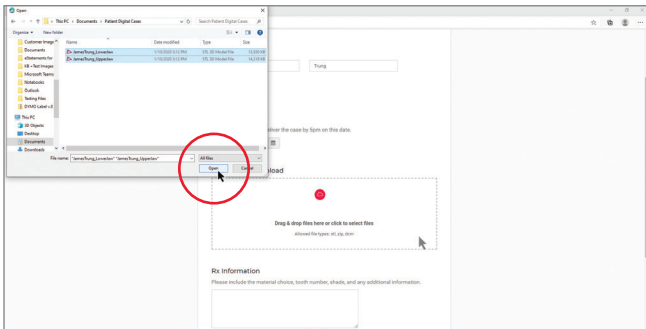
Open

This PC > Documents > Patient Digital Cases

Search Patient Digital Cases

Organize ▾ New folder

Customer Images
Documents
eStatements for
KB - Text Images
Microsoft Teams
Notebooks
Outlook
Testing Files
DYMO Label v.8
This PC
3D Objects
Desktop
Documents
Downloads

| Name | Date modified | Type | Size |
|---|---|---|---|
| JamesTrung_Lower.stl | 1/10/2020 3:12 PM | STL 3D Model File | 13,820 KB |
| JamesTrung_Upper.stl | 1/10/2020 3:12 PM | STL 3D Model File | 14,210 KB |

File name: "JamesTrung_Lower.stl" "JamesTrung_Upper.stl"

All files

Open

Cancel

Trung

eliver the case by 5pm on this date.

load

Drag & drop files here or click to select files

Allowed file types: stl, zip, dcm

Rx Information

Please include the material choice, tooth number, shade, and any additional information.